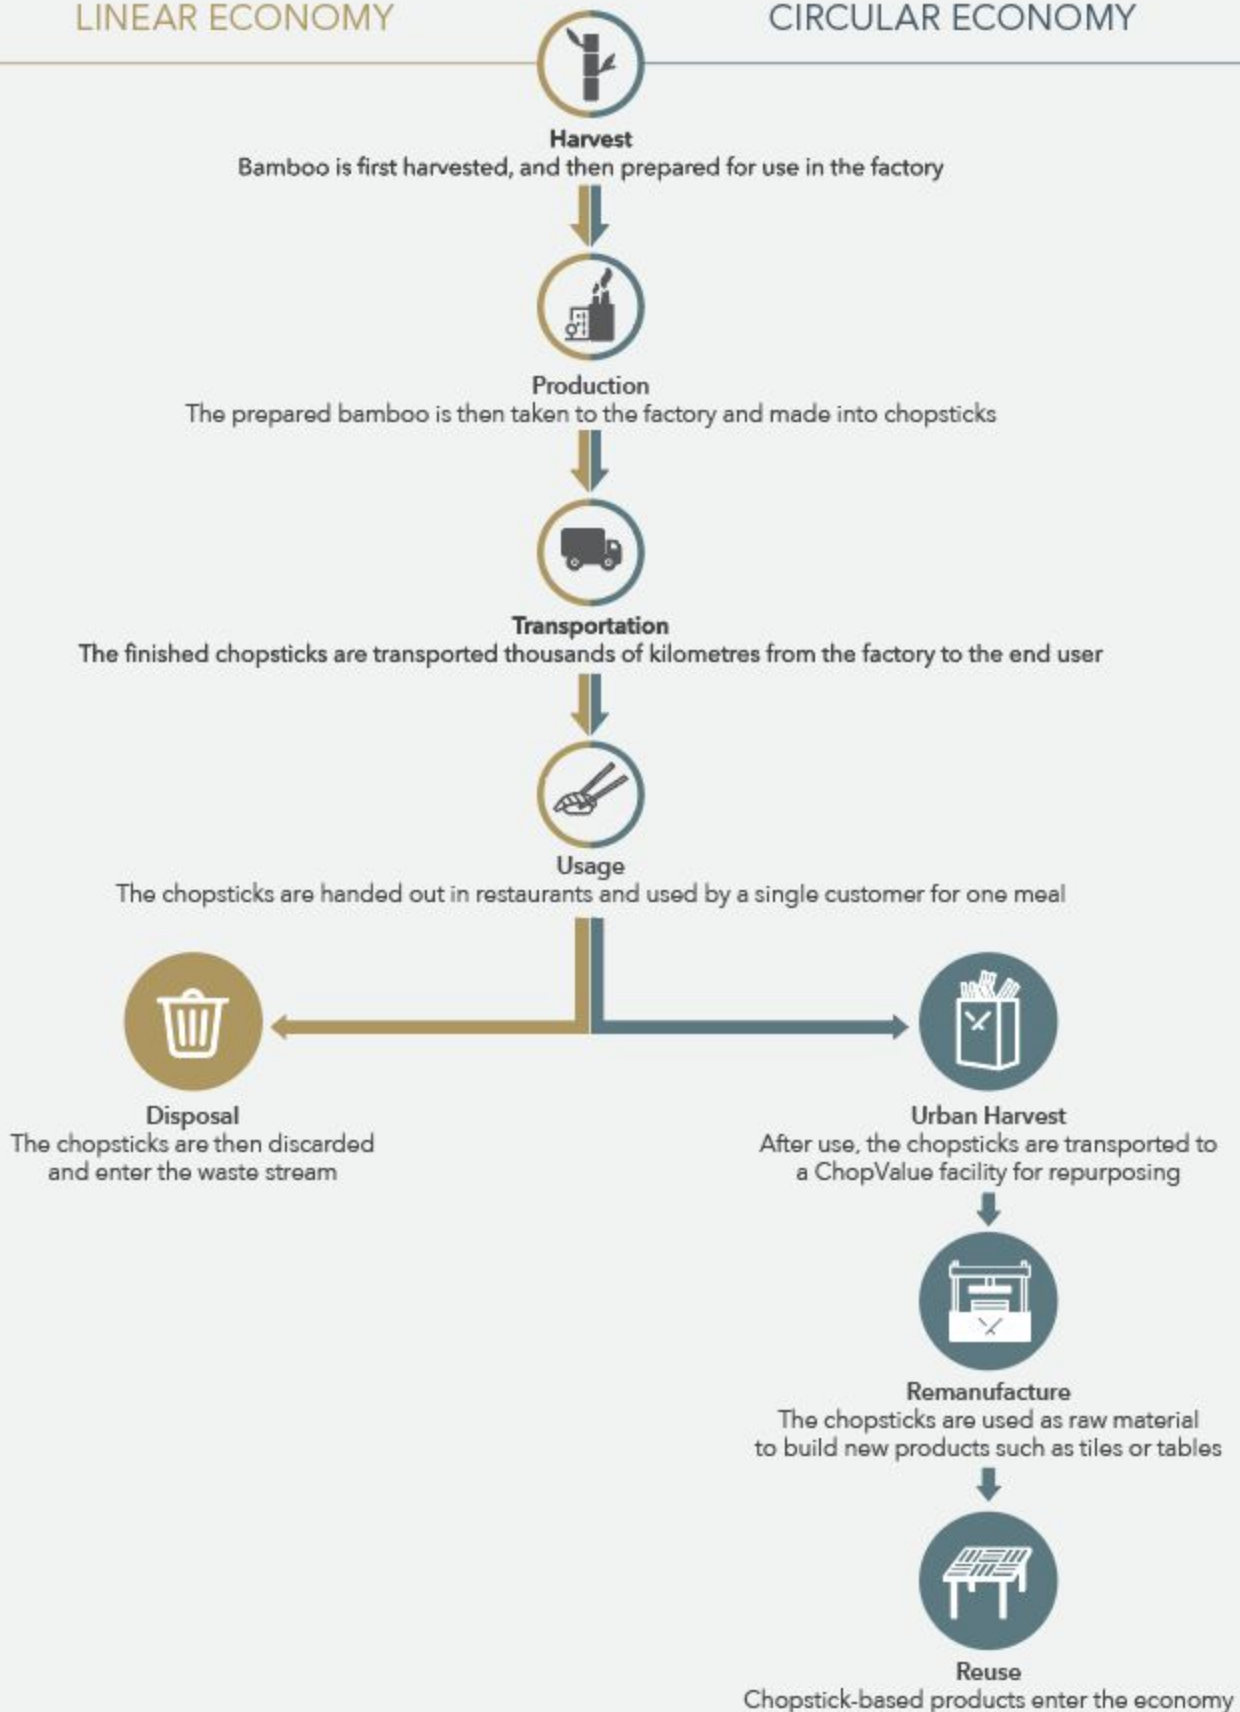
LINEAR ECONOMY

CIRCULAR ECONOMY

Harvest
Bamboo is first harvested, and then prepared for use in the factory

Production
The prepared bamboo is then taken to the factory and made into chopsticks

Transportation
The finished chopsticks are transported thousands of kilometres from the factory to the end user

Usage
The chopsticks are handed out in restaurants and used by a single customer for one meal

Disposal
The chopsticks are then discarded and enter the waste stream

Urban Harvest
After use, the chopsticks are transported to a ChopValue facility for repurposing

Remanufacture
The chopsticks are used as raw material to build new products such as tiles or tables

Reuse
Chopstick-based products enter the economy